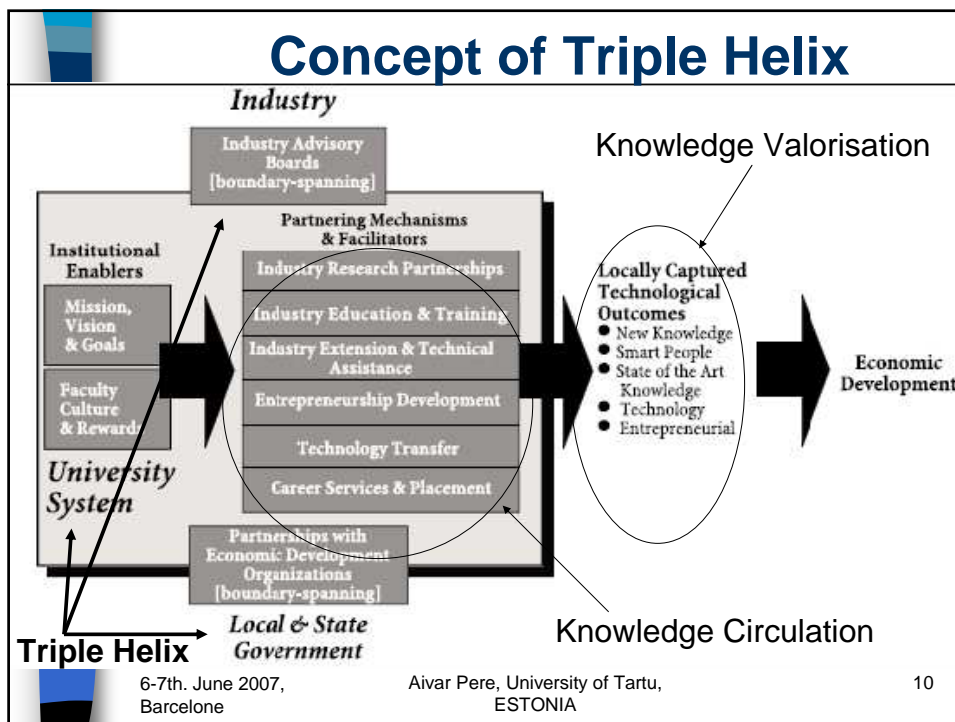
Concept of Triple Helix

Industry

Industry Advisory Boards [boundary-spanning]

Knowledge Valorisation

Partnering Mechanisms & Facilitators

Institutional Enablers

Mission, Vision & Goals

Faculty Culture & Rewards

Industry Research Partnerships

Industry Education & Training

Industry Extension & Technical Assistance

Entrepreneurship Development

Technology Transfer

Career Services & Placement

Locally Captured Technological Outcomes
- New Knowledge
- Smart People
- State of the Art Knowledge
- Technology
- Entrepreneurial

Economic Development

University System

Partnerships with Economic Development Organizations [boundary-spanning]

Local & State Government

Knowledge Circulation

Triple Helix

6-7th. June 2007, Barcelone

Aivar Pere, University of Tartu, ESTONIA

10